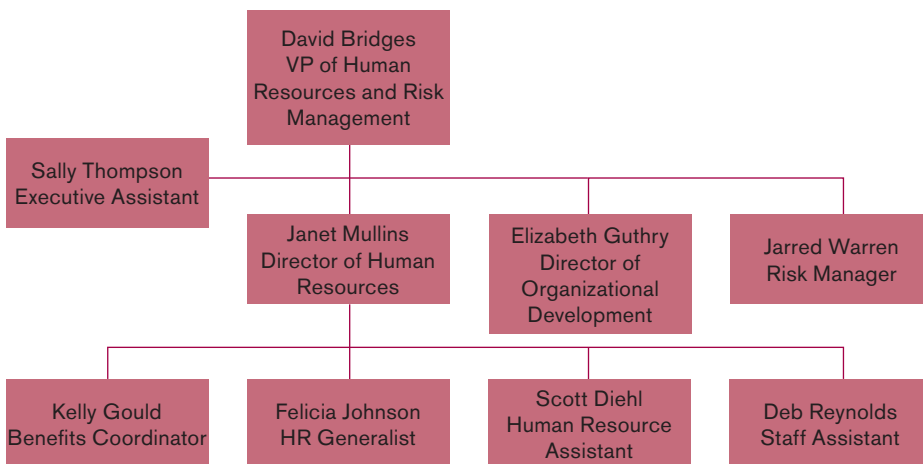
David Bridges
VP of Human Resources and Risk Management

Sally Thompson
Executive Assistant

Janet Mullins
Director of Human Resources

Elizabeth Guthry
Director of Organizational Development

Jarred Warren
Risk Manager

Kelly Gould
Benefits Coordinator

Felicia Johnson
HR Generalist

Scott Diehl
Human Resource Assistant

Deb Reynolds
Staff Assistant